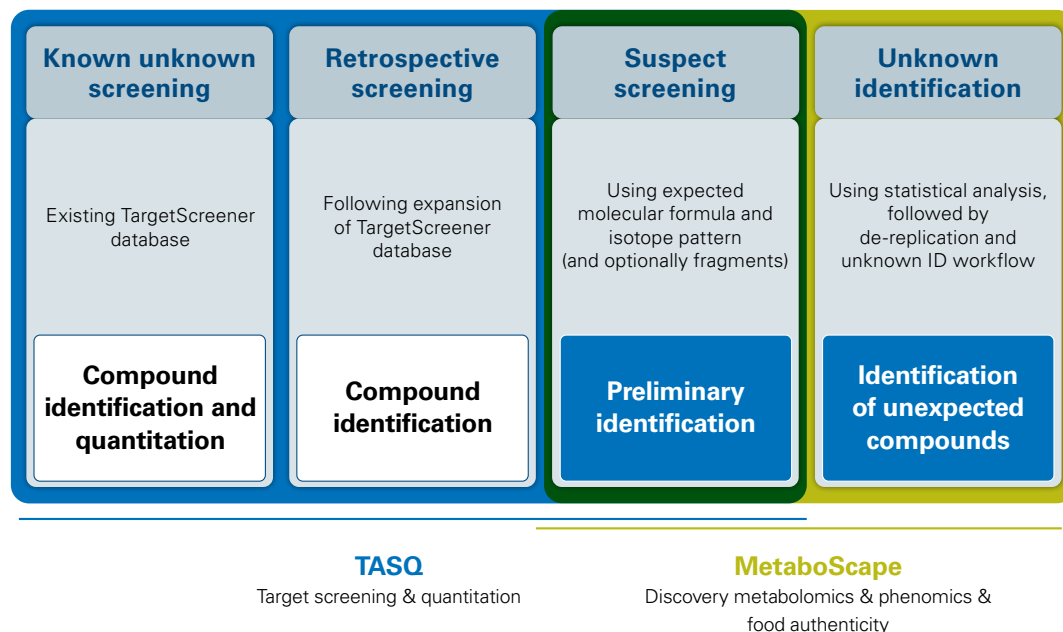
Known unknown screening

Existing TargetScreener database

Compound identification and quantitation

Retrospective screening

Following expansion of TargetScreener database

Compound identification

Suspect screening

Using expected molecular formula and isotope pattern (and optionally fragments)

Preliminary identification

Unknown identification

Using statistical analysis, followed by de-replication and unknown ID workflow

Identification of unexpected compounds

TASQ
Target screening & quantitation

MetaboScape
Discovery metabolomics & phenomics & food authenticity